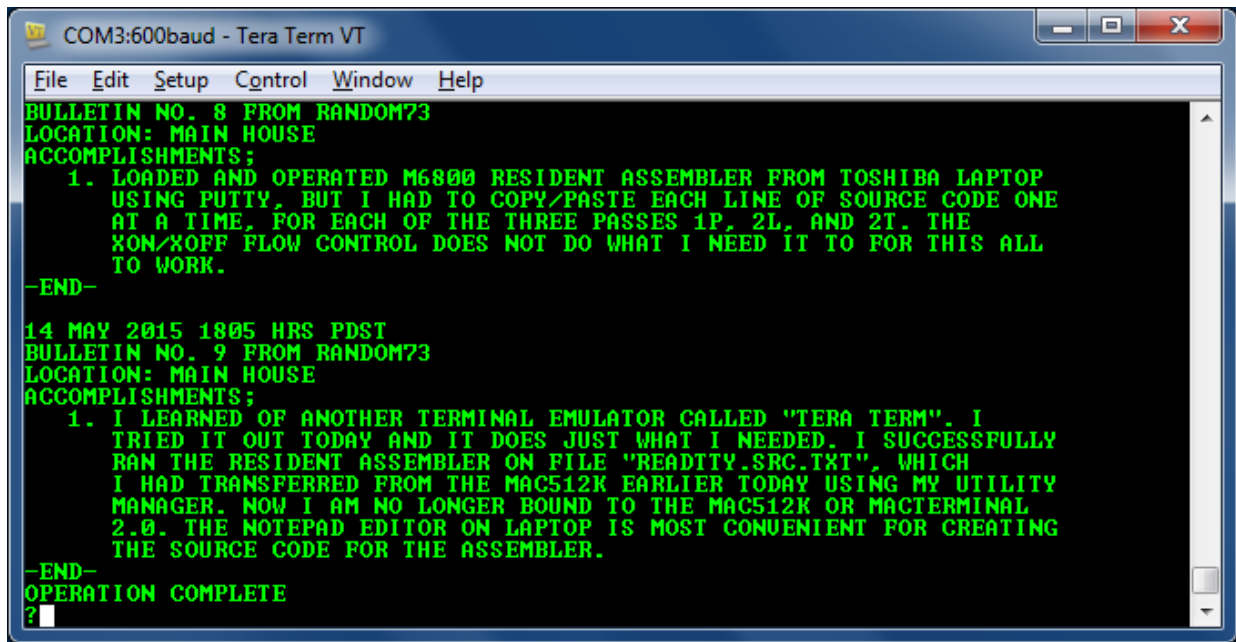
COM3:600baud - Tera Term VT

File Edit Setup Control Window Help

BULLETIN NO. 8 FROM RANDOM73
LOCATION: MAIN HOUSE
ACCOMPLISHMENTS;
1. LOADED AND OPERATED M6800 RESIDENT ASSEMBLER FROM TOSHIBA LAPTOP USING PUTTY, BUT I HAD TO COPY/PASTE EACH LINE OF SOURCE CODE ONE AT A TIME, FOR EACH OF THE THREE PASSES 1P, 2L, AND 2T. THE XON/XOFF FLOW CONTROL DOES NOT DO WHAT I NEED IT TO FOR THIS ALL TO WORK.
-END-

14 MAY 2015 1805 HRS PDST
BULLETIN NO. 9 FROM RANDOM73
LOCATION: MAIN HOUSE
ACCOMPLISHMENTS;
1. I LEARNED OF ANOTHER TERMINAL EMULATOR CALLED "TERA TERM". I TRIED IT OUT TODAY AND IT DOES JUST WHAT I NEEDED. I SUCCESSFULLY RAN THE RESIDENT ASSEMBLER ON FILE "READTTY.SRC.TXT", WHICH I HAD TRANSFERRED FROM THE MAC512K EARLIER TODAY USING MY UTILITY MANAGER. NOW I AM NO LONGER BOUND TO THE MAC512K OR MACTERMINAL 2.0. THE NOTEPAD EDITOR ON LAPTOP IS MOST CONVENIENT FOR CREATING THE SOURCE CODE FOR THE ASSEMBLER.
-END-
OPERATION COMPLETE
?